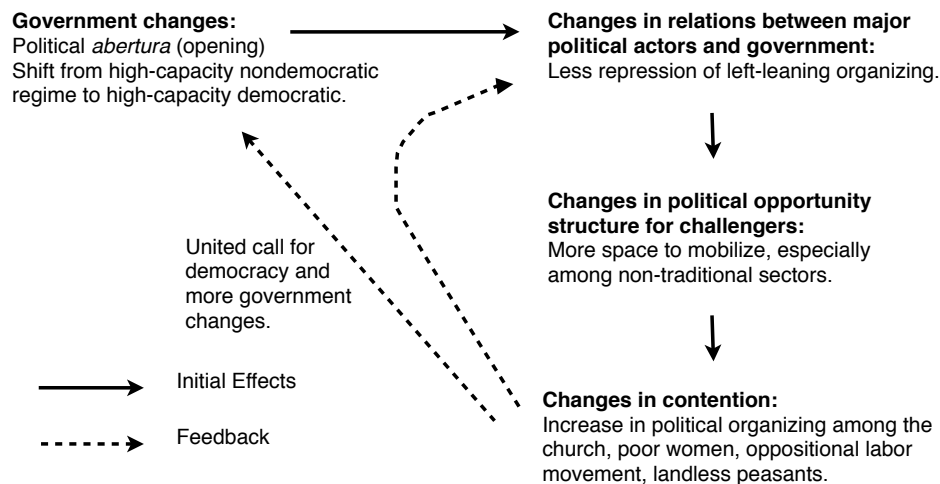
**Government changes:**
Political *abertura* (opening)
Shift from high-capacity nondemocratic regime to high-capacity democratic.

**Changes in relations between major political actors and government:**
Less repression of left-leaning organizing.

**Changes in political opportunity structure for challengers:**
More space to mobilize, especially among non-traditional sectors.

**Changes in contention:**
Increase in political organizing among the church, poor women, oppositional labor movement, landless peasants.

United call for democracy and more government changes.

Initial Effects

Feedback